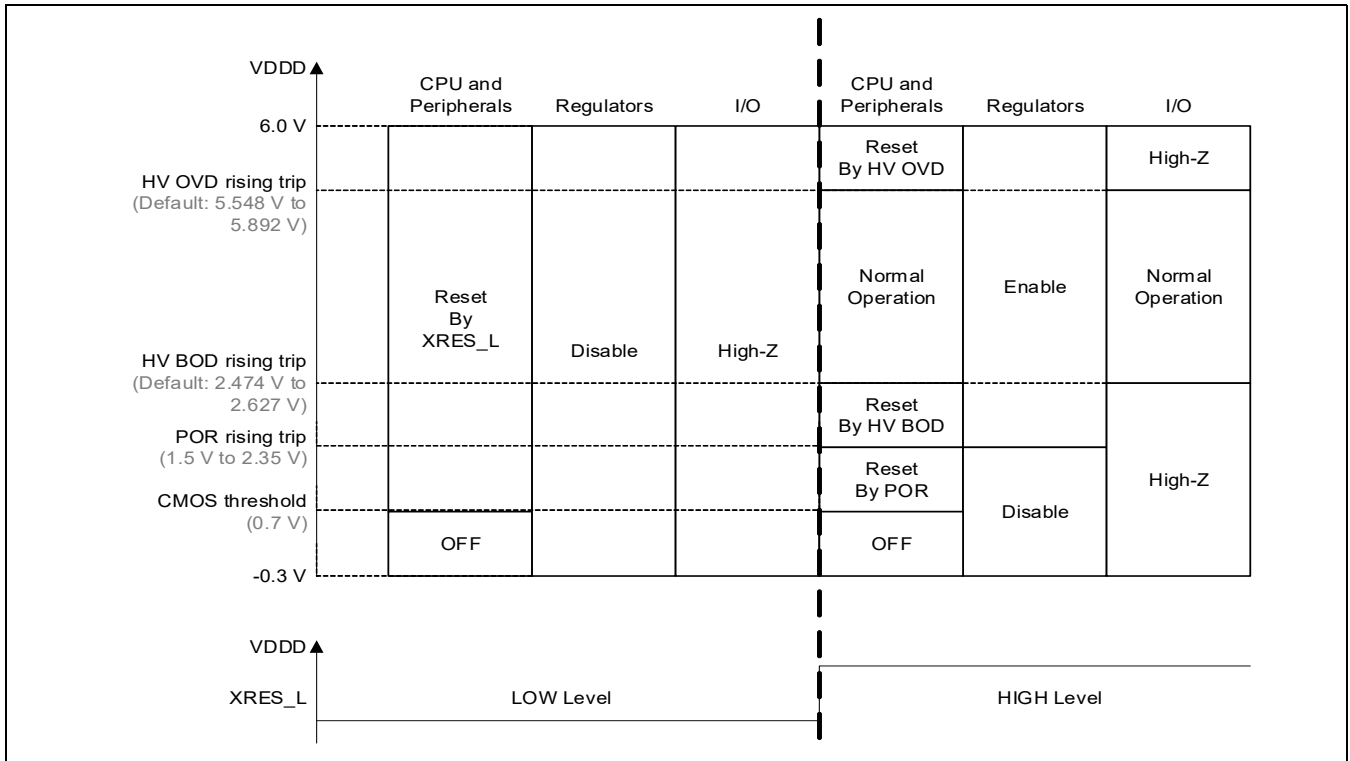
VDDD

6.0 V

HV OVD rising trip
(Default: 5.548 V to 5.892 V)

HV BOD rising trip
(Default: 2.474 V to 2.627 V)

POR rising trip
(1.5 V to 2.35 V)

CMOS threshold
(0.7 V)

-0.3 V

| CPU and Peripherals | Regulators | I/O |
|---|---|---|
| Reset By XRES_L | Disable | High-Z |
| OFF | | |

| CPU and Peripherals | Regulators | I/O |
|---|---|---|
| Reset By HV OVD | | High-Z |
| Normal Operation | Enable | Normal Operation |
| Reset By HV BOD | | High-Z |
| Reset By POR | Disable | |
| OFF | | |

VDDD

XRES_L

LOW Level

HIGH Level